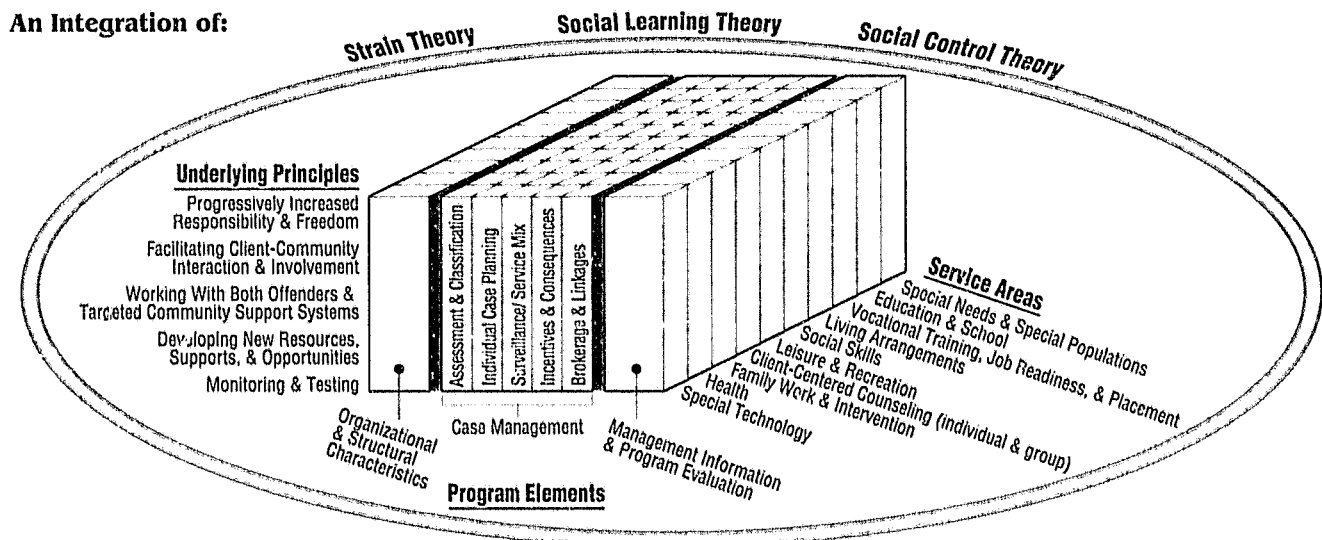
An Integration of:

Strain Theory

Social Learning Theory

Social Control Theory

Underlying Principles

Progressively Increased Responsibility & Freedom

Facilitating Client-Community Interaction & Involvement

Working With Both Offenders & Targeted Community Support Systems

Developing New Resources, Supports, & Opportunities

Monitoring & Testing

Assessment & Classification

Individual Case Planning

Surveillance/Service Mix

Incentives & Consequences

Brokerage & Linkages

Service Areas

Special Needs & Special Populations

Education & School

Vocational Training, Job Readiness, & Placement

Living Arrangements

Social Skills

Leisure & Recreation

Client-Centered Counseling (individual & group)

Family Work & Intervention

Health

Special Technology

Organizational & Structural Characteristics

Case Management

Management Information & Program Evaluation

Program Elements